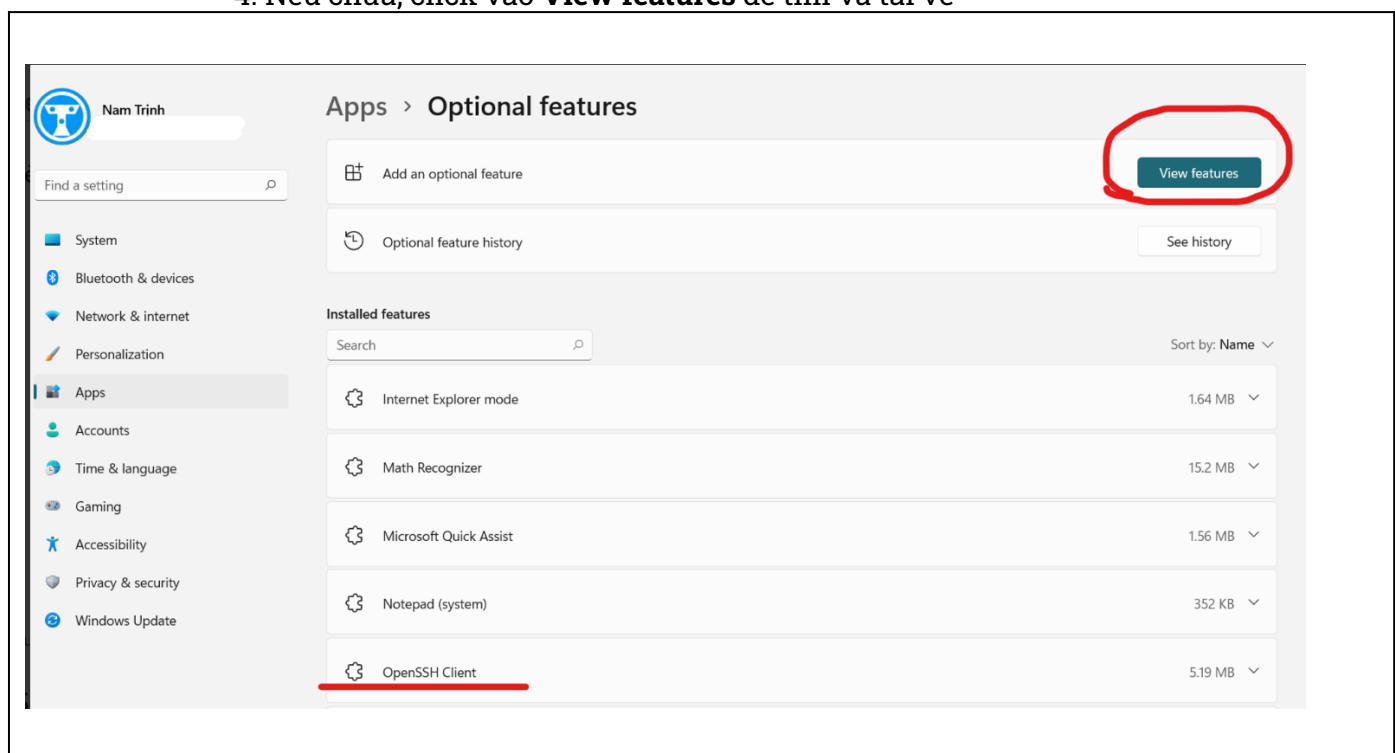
4. Nếu chưa, click vào **View features** để tìm và tải về

Nam Trinh

Find a setting

System

Bluetooth & devices

Network & internet

Personalization

Apps

Accounts

Time & language

Gaming

Accessibility

Privacy & security

Windows Update

Apps › Optional features

Add an optional feature

View features

Optional feature history

See history

Installed features

Search

Sort by: Name

Internet Explorer mode 1.64 MB

Math Recognizer 15.2 MB

Microsoft Quick Assist 1.56 MB

Notepad (system) 352 KB

OpenSSH Client 5.19 MB